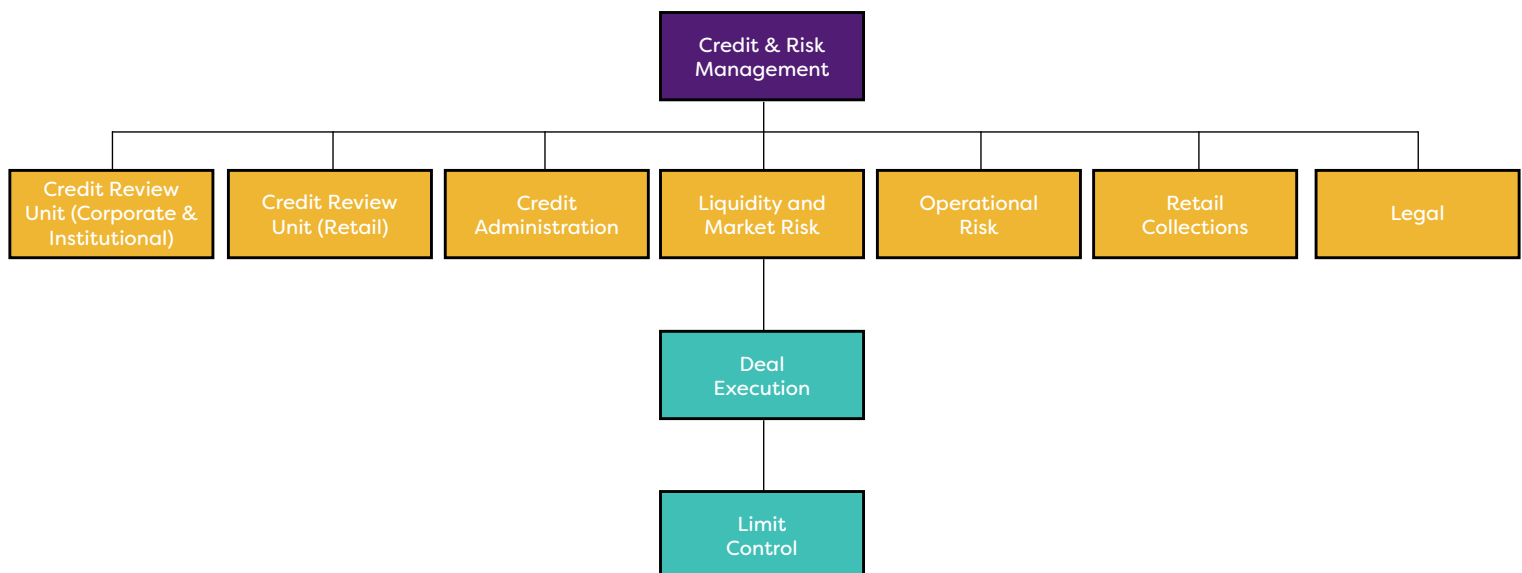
Credit & Risk Management

Credit Review Unit (Corporate & Institutional)

Credit Review Unit (Retail)

Credit Administration

Liquidity and Market Risk

Operational Risk

Retail Collections

Legal

Deal Execution

Limit Control